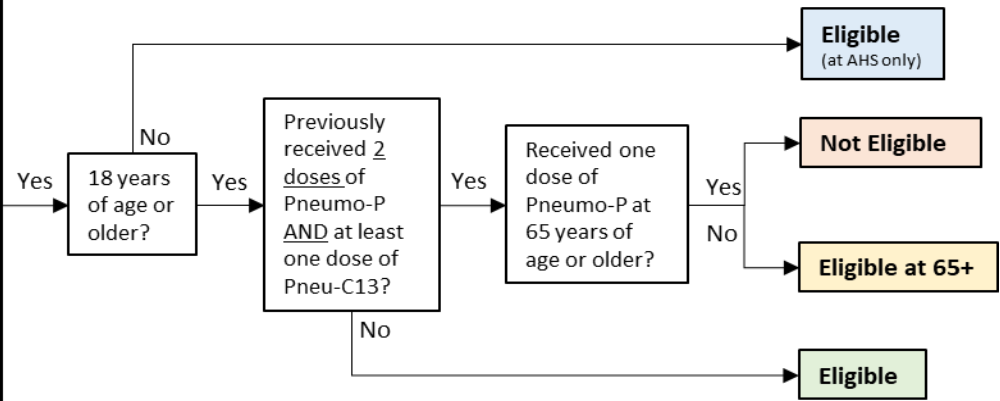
Eligible
(at AHS only)

No

Yes

18 years of age or older?

Yes

Previously received 2 doses of Pneumo-P AND at least one dose of Pneu-C13?

Yes

Received one dose of Pneumo-P at 65 years of age or older?

Yes

Not Eligible

No

Eligible at 65+

No

Eligible